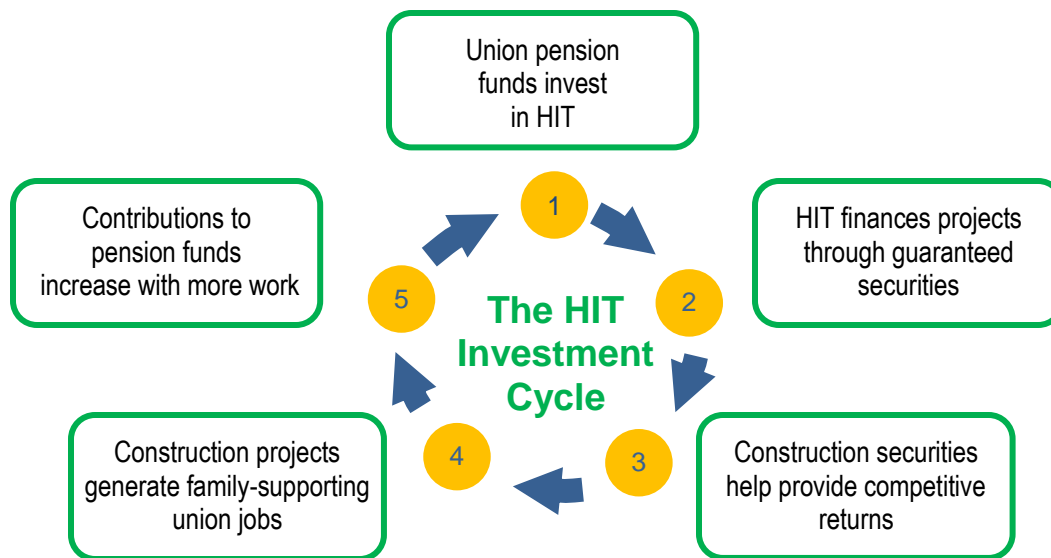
Union pension funds invest in HIT

1

HIT finances projects through guaranteed securities

2

Contributions to pension funds increase with more work

5

The HIT Investment Cycle

3

Construction securities help provide competitive returns

4

Construction projects generate family-supporting union jobs